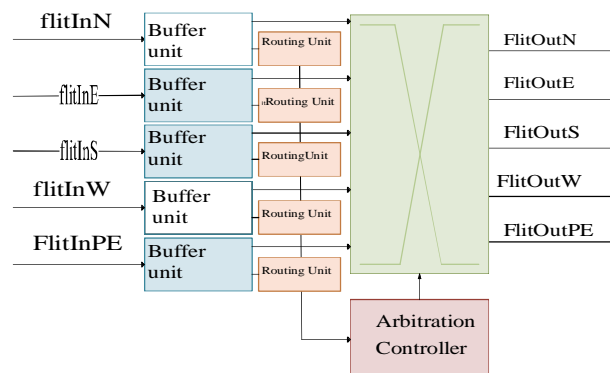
flitInN
Buffer unit
Routing Unit
flitInE
Buffer unit
Routing Unit
flitInS
Buffer unit
RoutingUnit
flitInW
Buffer unit
Routing Unit
FlitInPE
Buffer unit
Routing Unit
FlitOutN
FlitOutE
FlitOutS
FlitOutW
FlitOutPE
Arbitration Controller